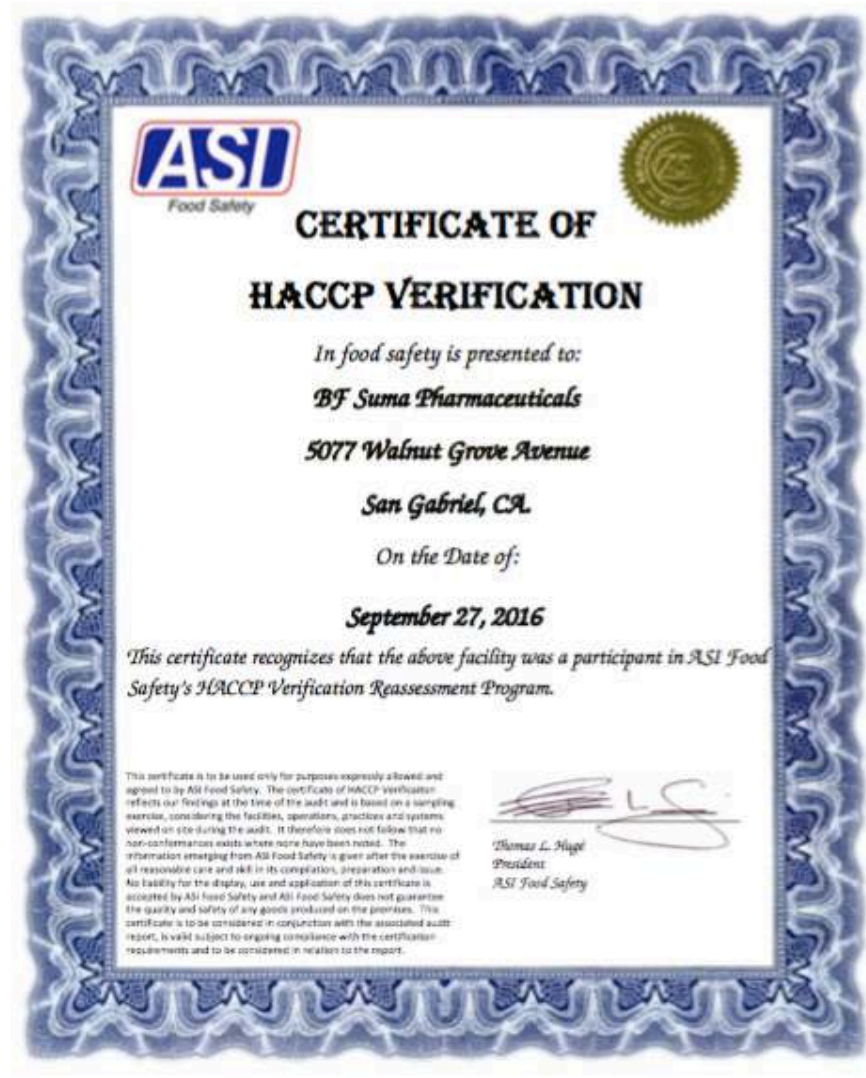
ASI
Food Safety

CERTIFICATE OF

HACCP VERIFICATION

In food safety is presented to:

BF Suma Pharmaceuticals

5077 Walnut Grove Avenue

San Gabriel, CA.

On the Date of:

September 27, 2016

This certificate recognizes that the above facility was a participant in ASI Food Safety's HACCP Verification Reassessment Program.

This certificate is to be used only for purposes expressly allowed and agreed to by ASI Food Safety. The certificate of HACCP Verification reflects our findings at the time of the audit and is based on a sampling exercise, considering the facilities, operations, practices and systems viewed on site during the audit. It therefore does not follow that no non-conformances exists where none have been noted. The information emerging from ASI Food Safety is given after the exercise of all reasonable care and skill in its compilation, preparation and issue. No liability for the display, use and application of this certificate is accepted by ASI Food Safety and ASI Food Safety does not guarantee the quality and safety of any goods produced on the premises. This certificate is to be considered in conjunction with the associated audit report, is valid subject to ongoing compliance with the certification requirements and to be considered in relation to the report.

Thomas L. Hugé
President
ASI Food Safety